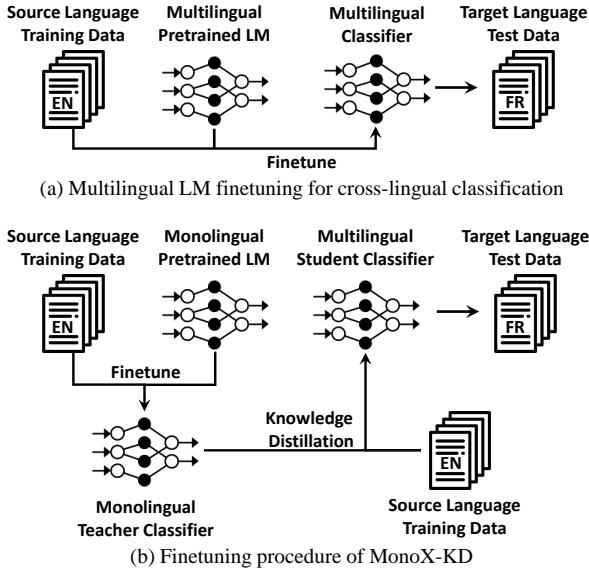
Source Language Training Data

Multilingual Pretrained LM

Multilingual Classifier

Target Language Test Data

EN

FR

Finetune

(a) Multilingual LM finetuning for cross-lingual classification

Source Language Training Data

Monolingual Pretrained LM

Multilingual Student Classifier

Target Language Test Data

EN

FR

Finetune

Knowledge Distillation

EN

Monolingual Teacher Classifier

Source Language Training Data

(b) Finetuning procedure of MonoX-KD